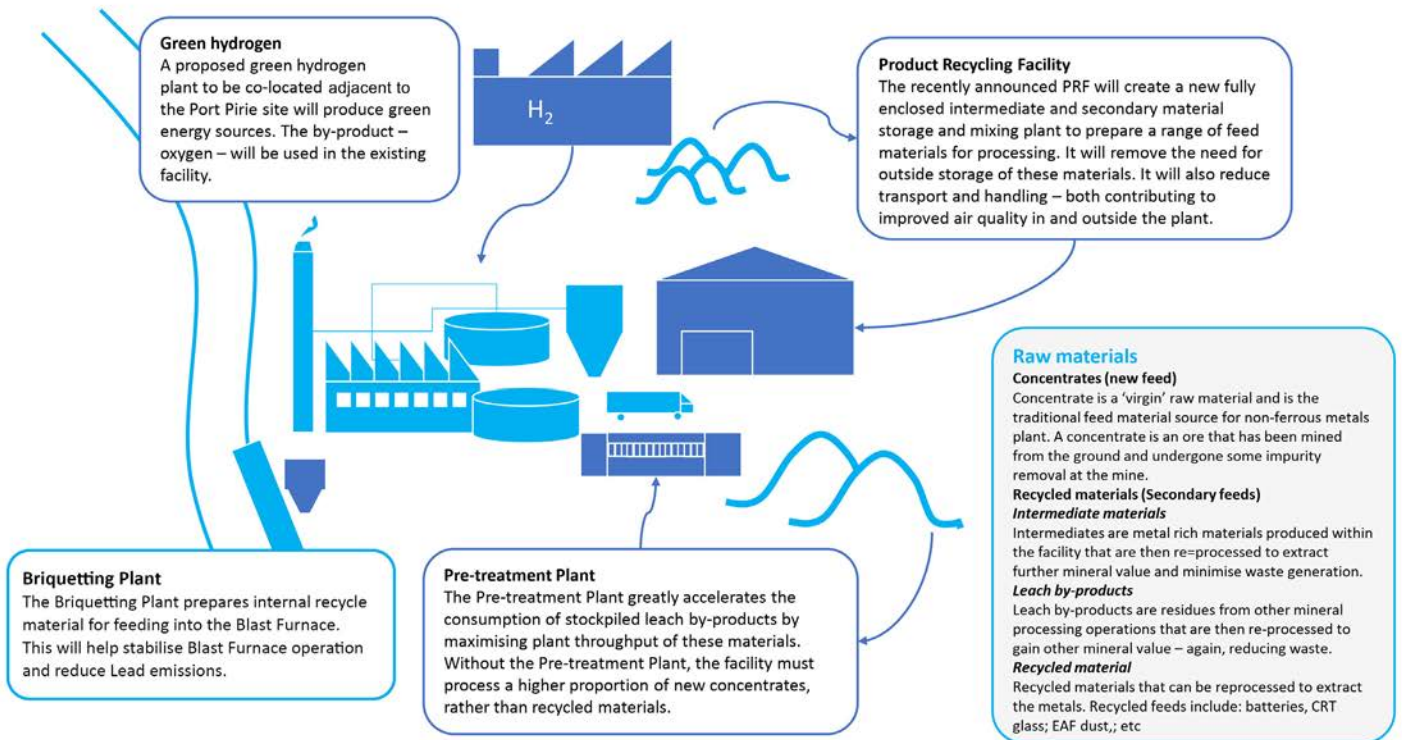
**Green hydrogen**
A proposed green hydrogen plant to be co-located adjacent to the Port Pirie site will produce green energy sources. The by-product – oxygen – will be used in the existing facility.

$H_2$

**Product Recycling Facility**
The recently announced PRF will create a new fully enclosed intermediate and secondary material storage and mixing plant to prepare a range of feed materials for processing. It will remove the need for outside storage of these materials. It will also reduce transport and handling – both contributing to improved air quality in and outside the plant.

**Raw materials**
**Concentrates (new feed)**
Concentrate is a 'virgin' raw material and is the traditional feed material source for non-ferrous metals plant. A concentrate is an ore that has been mined from the ground and undergone some impurity removal at the mine.
**Recycled materials (Secondary feeds)**
***Intermediate materials***
Intermediates are metal rich materials produced within the facility that are then re=processed to extract further mineral value and minimise waste generation.
***Leach by-products***
Leach by-products are residues from other mineral processing operations that are then re-processed to gain other mineral value – again, reducing waste.
***Recycled material***
Recycled materials that can be reprocessed to extract the metals. Recycled feeds include: batteries, CRT glass; EAF dust,; etc

**Briquetting Plant**
The Briquetting Plant prepares internal recycle material for feeding into the Blast Furnace. This will help stabilise Blast Furnace operation and reduce Lead emissions.

**Pre-treatment Plant**
The Pre-treatment Plant greatly accelerates the consumption of stockpiled leach by-products by maximising plant throughput of these materials. Without the Pre-treatment Plant, the facility must process a higher proportion of new concentrates, rather than recycled materials.